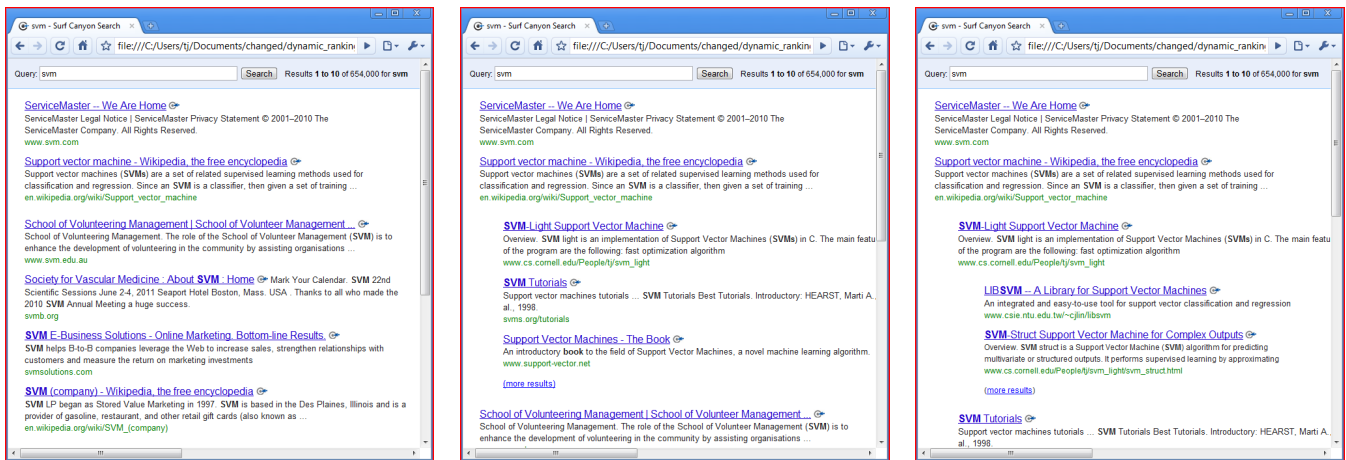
svm - Surf Canyon Search ×

file:///C:/Users/tj/Documents/changed/dynamic_rankin

Query: svm Search Results **1 to 10** of 654,000 for **svm**

ServiceMaster -- We Are Home
ServiceMaster Legal Notice | ServiceMaster Privacy Statement © 2001–2010 The ServiceMaster Company. All Rights Reserved.
www.svm.com

Support vector machine - Wikipedia, the free encyclopedia
Support vector machines (**SVMs**) are a set of related supervised learning methods used for classification and regression. Since an **SVM** is a classifier, then given a set of training ...
en.wikipedia.org/wiki/Support_vector_machine

School of Volunteering Management | School of Volunteer Management ...
School of Volunteering Management. The role of the School of Volunteer Management (**SVM**) is to enhance the development of volunteering in the community by assisting organisations ...
www.svm.edu.au

Society for Vascular Medicine : About **SVM** : Home Mark Your Calendar. **SVM** 22nd Scientific Sessions June 2-4, 2011 Seaport Hotel Boston, Mass. USA . Thanks to all who made the 2010 **SVM** Annual Meeting a huge success.
svmb.org

**SVM** E-Business Solutions - Online Marketing. Bottom-line Results.
**SVM** helps B-to-B companies leverage the Web to increase sales, strengthen relationships with customers and measure the return on marketing investments
svmsolutions.com

**SVM** (company) - Wikipedia, the free encyclopedia
**SVM** LP began as Stored Value Marketing in 1997. **SVM** is based in the Des Plaines, Illinois and is a provider of gasoline, restaurant, and other retail gift cards (also known as ...
en.wikipedia.org/wiki/SVM_(company)

svm - Surf Canyon Search ×

file:///C:/Users/tj/Documents/changed/dynamic_rankin

Query: svm Search Results **1 to 10** of 654,000 for **svm**

ServiceMaster -- We Are Home
ServiceMaster Legal Notice | ServiceMaster Privacy Statement © 2001–2010 The ServiceMaster Company. All Rights Reserved.
www.svm.com

Support vector machine - Wikipedia, the free encyclopedia
Support vector machines (**SVMs**) are a set of related supervised learning methods used for classification and regression. Since an **SVM** is a classifier, then given a set of training ...
en.wikipedia.org/wiki/Support_vector_machine

**SVM**-Light Support Vector Machine
Overview. **SVM** light is an implementation of Support Vector Machines (**SVMs**) in C. The main featu of the program are the following: fast optimization algorithm
www.cs.cornell.edu/People/tj/svm_light

**SVM** Tutorials
Support vector machines tutorials ... **SVM** Tutorials Best Tutorials. Introductory: HEARST, Marti A., al., 1998.
svms.org/tutorials

Support Vector Machines - The Book
An introductory **book** to the field of Support Vector Machines, a novel machine learning algorithm.
www.support-vector.net

(more results)

School of Volunteering Management | School of Volunteer Management ...
School of Volunteering Management. The role of the School of Volunteer Management (**SVM**) is to enhance the development of volunteering in the community by assisting organisations ...

svm - Surf Canyon Search ×

file:///C:/Users/tj/Documents/changed/dynamic_rankin

Query: svm Search Results **1 to 10** of 654,000 for **svm**

ServiceMaster -- We Are Home
ServiceMaster Legal Notice | ServiceMaster Privacy Statement © 2001–2010 The ServiceMaster Company. All Rights Reserved.
www.svm.com

Support vector machine - Wikipedia, the free encyclopedia
Support vector machines (**SVMs**) are a set of related supervised learning methods used for classification and regression. Since an **SVM** is a classifier, then given a set of training ...
en.wikipedia.org/wiki/Support_vector_machine

**SVM**-Light Support Vector Machine
Overview. **SVM** light is an implementation of Support Vector Machines (**SVMs**) in C. The main featu of the program are the following: fast optimization algorithm
www.cs.cornell.edu/People/tj/svm_light

LIB**SVM** -- A Library for Support Vector Machines
An integrated and easy-to-use tool for support vector classification and regression
www.csie.ntu.edu.tw/~cjlin/libsvm

**SVM**-Struct Support Vector Machine for Complex Outputs
Overview. **SVM** struct is a Support Vector Machine (**SVM**) algorithm for predicting multivariate or structured outputs. It performs supervised learning by approximating
www.cs.cornell.edu/People/tj/svm_light/svm_struct.html

(more results)

**SVM** Tutorials
Support vector machines tutorials ... **SVM** Tutorials Best Tutorials. Introductory: HEARST, Marti A., al., 1998.